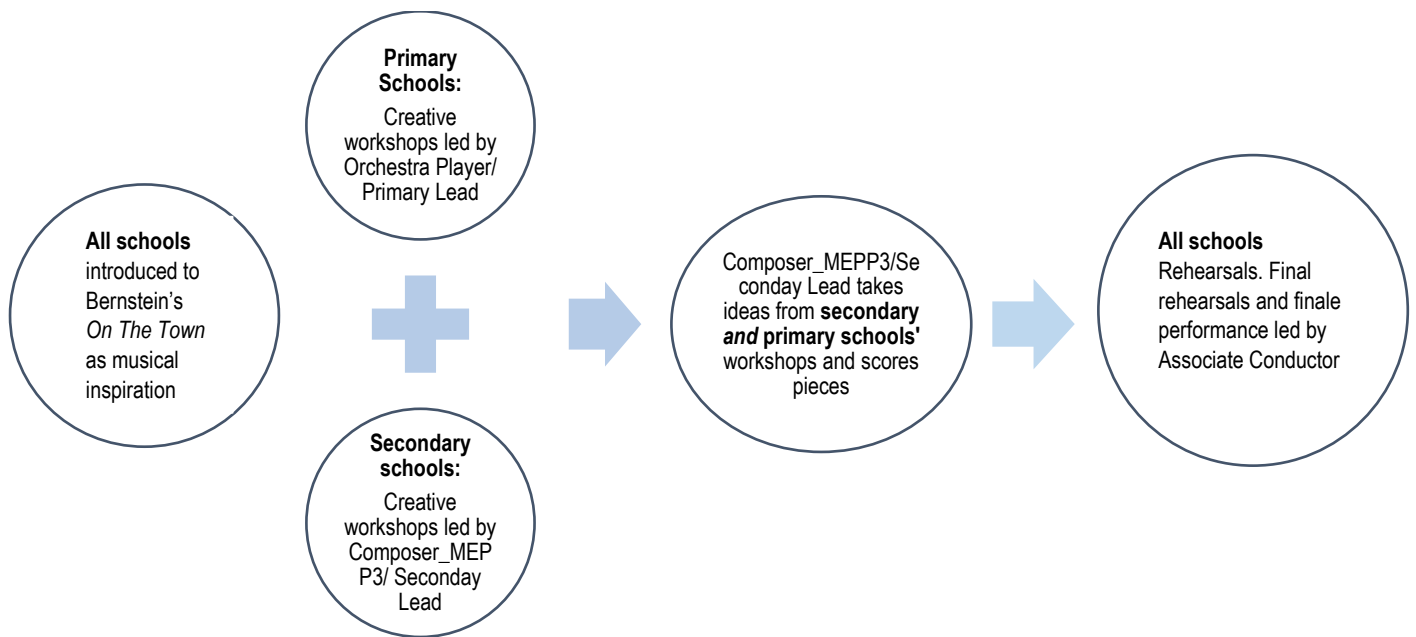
**All schools** introduced to Bernstein's *On The Town* as musical inspiration

**Primary Schools:**
Creative workshops led by Orchestra Player/ Primary Lead

**Secondary schools:**
Creative workshops led by Composer_MEPP3/ Seconday Lead

Composer_MEPP3/Seconday Lead takes ideas from **secondary *and* primary schools'** workshops and scores pieces

**All schools**
Rehearsals. Final rehearsals and finale performance led by Associate Conductor